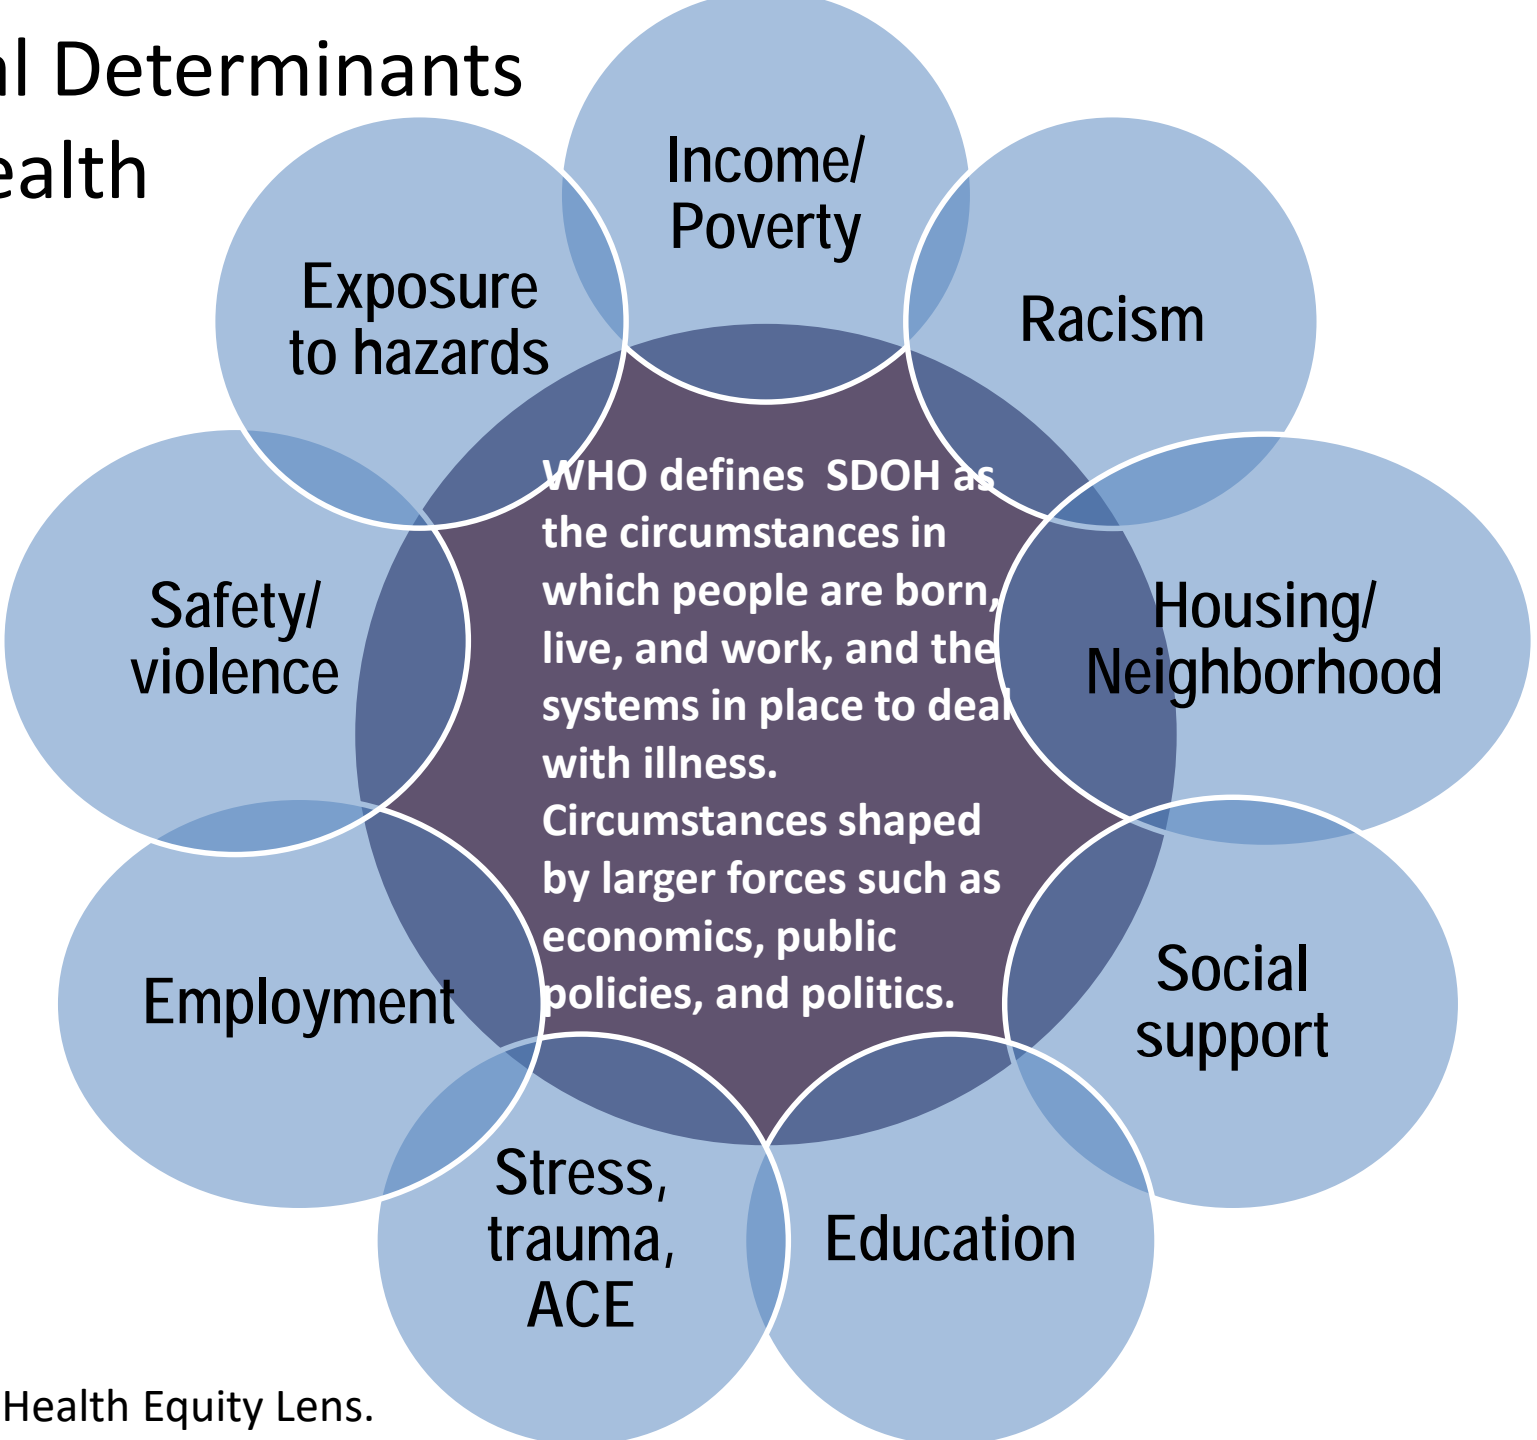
l Determinants
ealth

WHO defines SDOH as the circumstances in which people are born, live, and work, and the systems in place to deal with illness. Circumstances shaped by larger forces such as economics, public policies, and politics.

Income/ Poverty

Racism

Housing/ Neighborhood

Social support

Education

Stress, trauma, ACE

Employment

Safety/ violence

Exposure to hazards

Health Equity Lens.